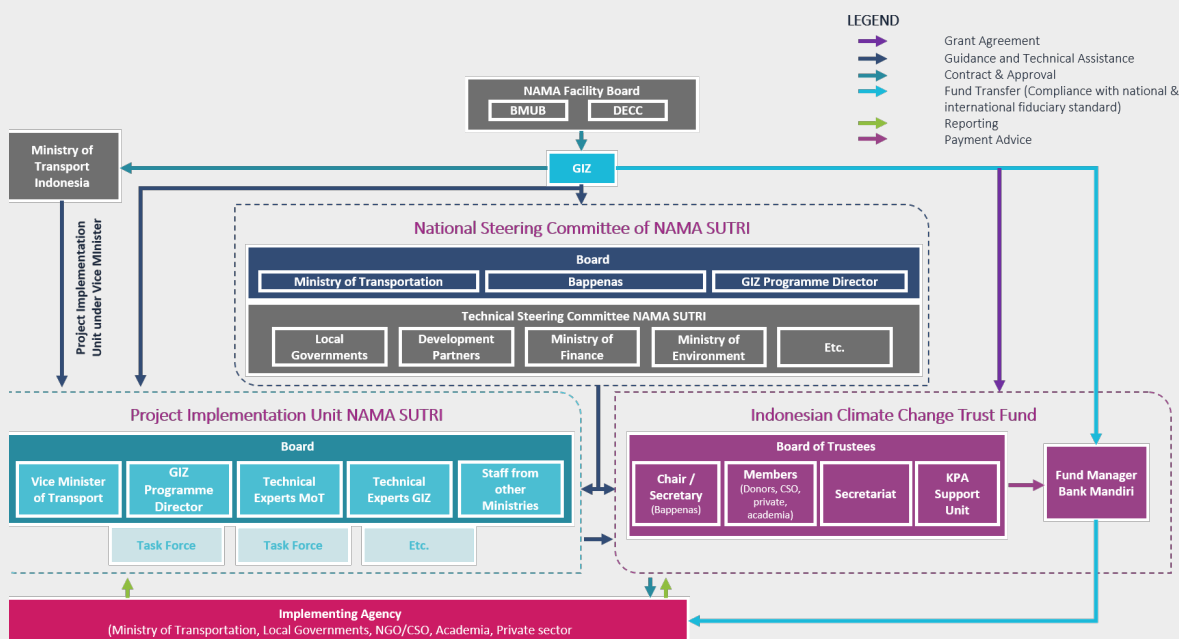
LEGEND
Grant Agreement
Guidance and Technical Assistance
Contract & Approval
Fund Transfer (Compliance with national & international fiduciary standard)
Reporting
Payment Advice

NAMA Facility Board
BMUB
DECC

Ministry of Transport Indonesia

GIZ

Project Implementation Unit under Vice Minister

National Steering Committee of NAMA SUTRI
Board
Ministry of Transportation
Bappenas
GIZ Programme Director
Technical Steering Committee NAMA SUTRI
Local Governments
Development Partners
Ministry of Finance
Ministry of Environment
Etc.

Project Implementation Unit NAMA SUTRI
Board
Vice Minister of Transport
GIZ Programme Director
Technical Experts MoT
Technical Experts GIZ
Staff from other Ministries
Task Force
Task Force
Etc.

Indonesian Climate Change Trust Fund
Board of Trustees
Chair / Secretary (Bappenas)
Members (Donors, CSO, private, academia)
Secretariat
KPA Support Unit
Fund Manager Bank Mandiri

Implementing Agency
(Ministry of Transportation, Local Governments, NGO/CSO, Academia, Private sector